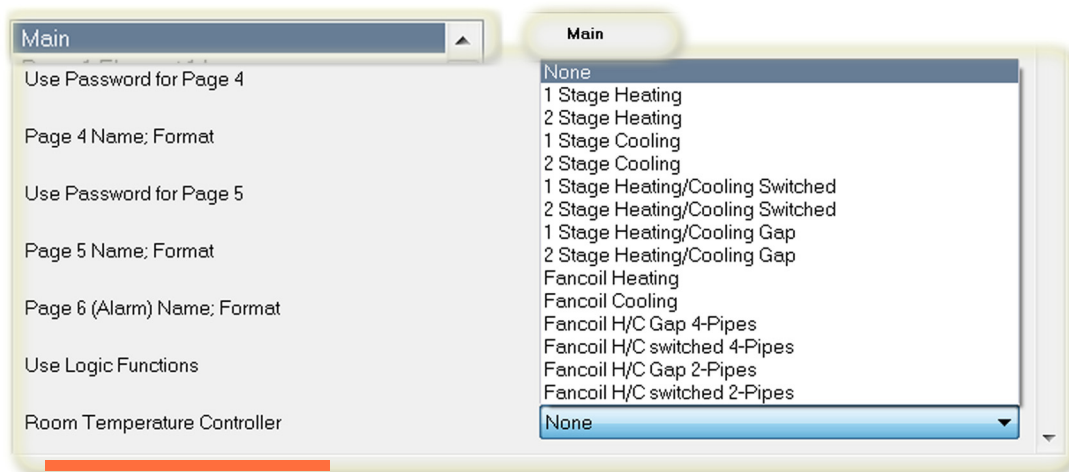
Main

Main

Use Password for Page 4

Page 4 Name; Format

Use Password for Page 5

Page 5 Name; Format

Page 6 (Alarm) Name; Format

Use Logic Functions

Room Temperature Controller

None
1 Stage Heating
2 Stage Heating
1 Stage Cooling
2 Stage Cooling
1 Stage Heating/Cooling Switched
2 Stage Heating/Cooling Switched
1 Stage Heating/Cooling Gap
2 Stage Heating/Cooling Gap
Fancoil Heating
Fancoil Cooling
Fancoil H/C Gap 4-Pipes
Fancoil H/C switched 4-Pipes
Fancoil H/C Gap 2-Pipes
Fancoil H/C switched 2-Pipes

None